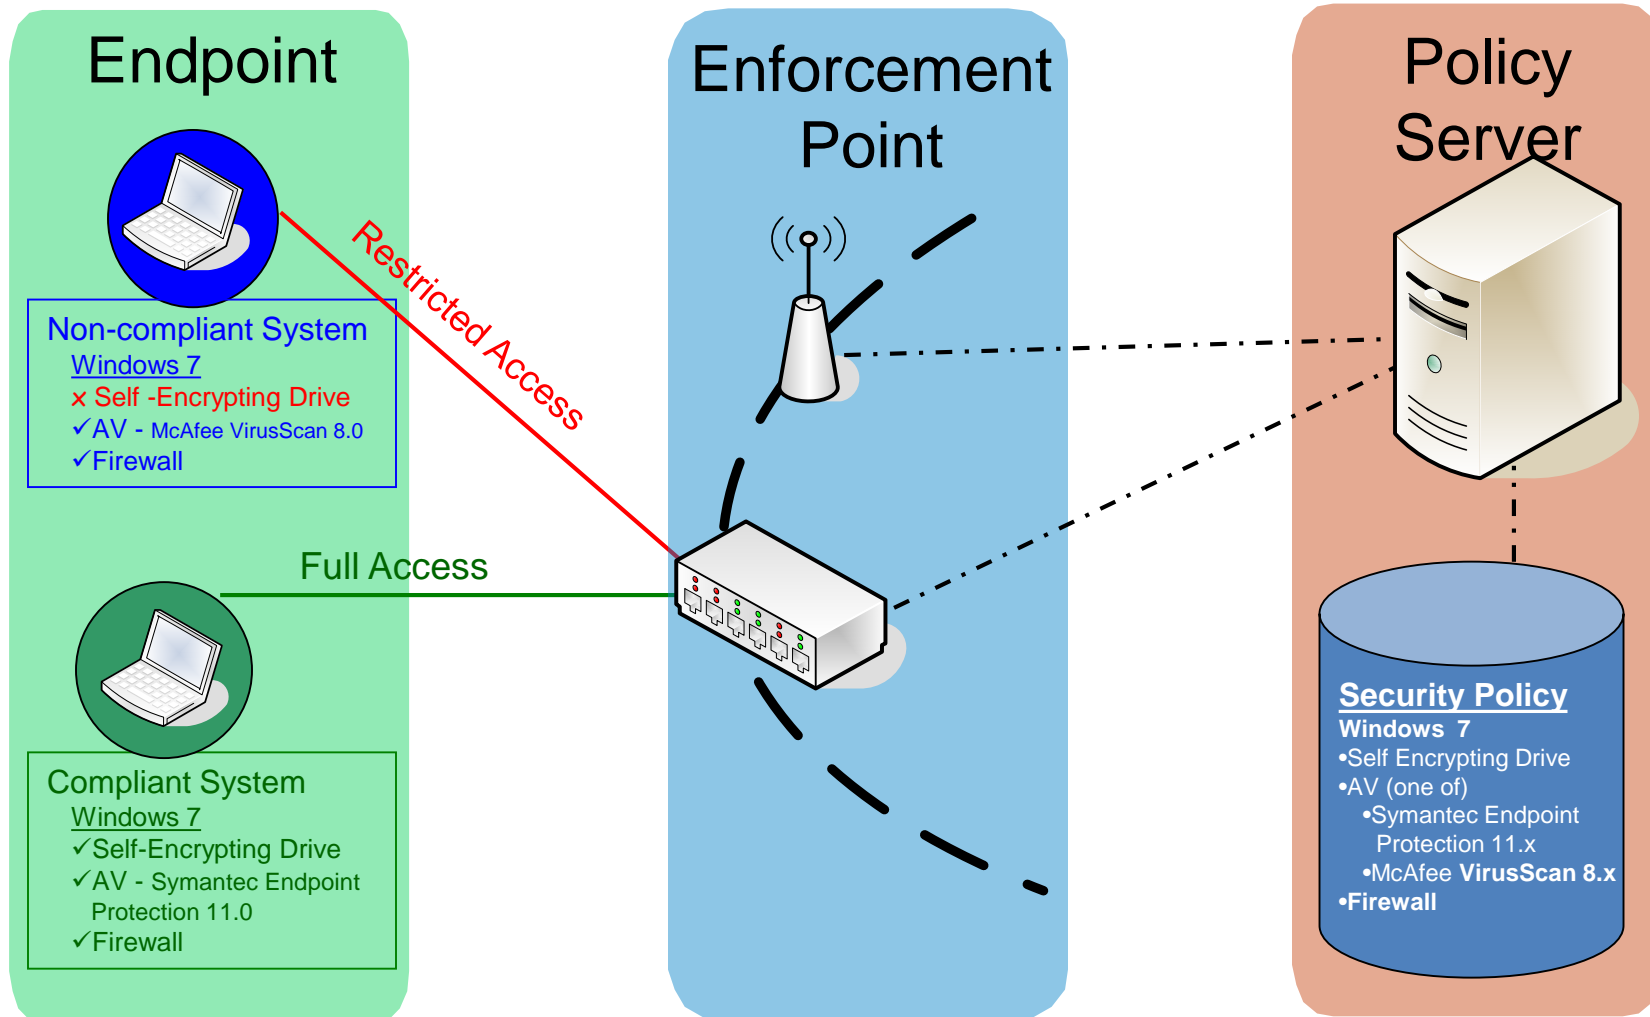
Endpoint

Enforcement Point

Policy Server

Restricted Access

Non-compliant System
Windows 7
x Self -Encrypting Drive
✓AV - McAfee VirusScan 8.0
✓Firewall

Full Access

Compliant System
Windows 7
✓Self-Encrypting Drive
✓AV - Symantec Endpoint Protection 11.0
✓Firewall

Security Policy
Windows 7
•Self Encrypting Drive
•AV (one of)
•Symantec Endpoint Protection 11.x
•McAfee VirusScan 8.x
•Firewall